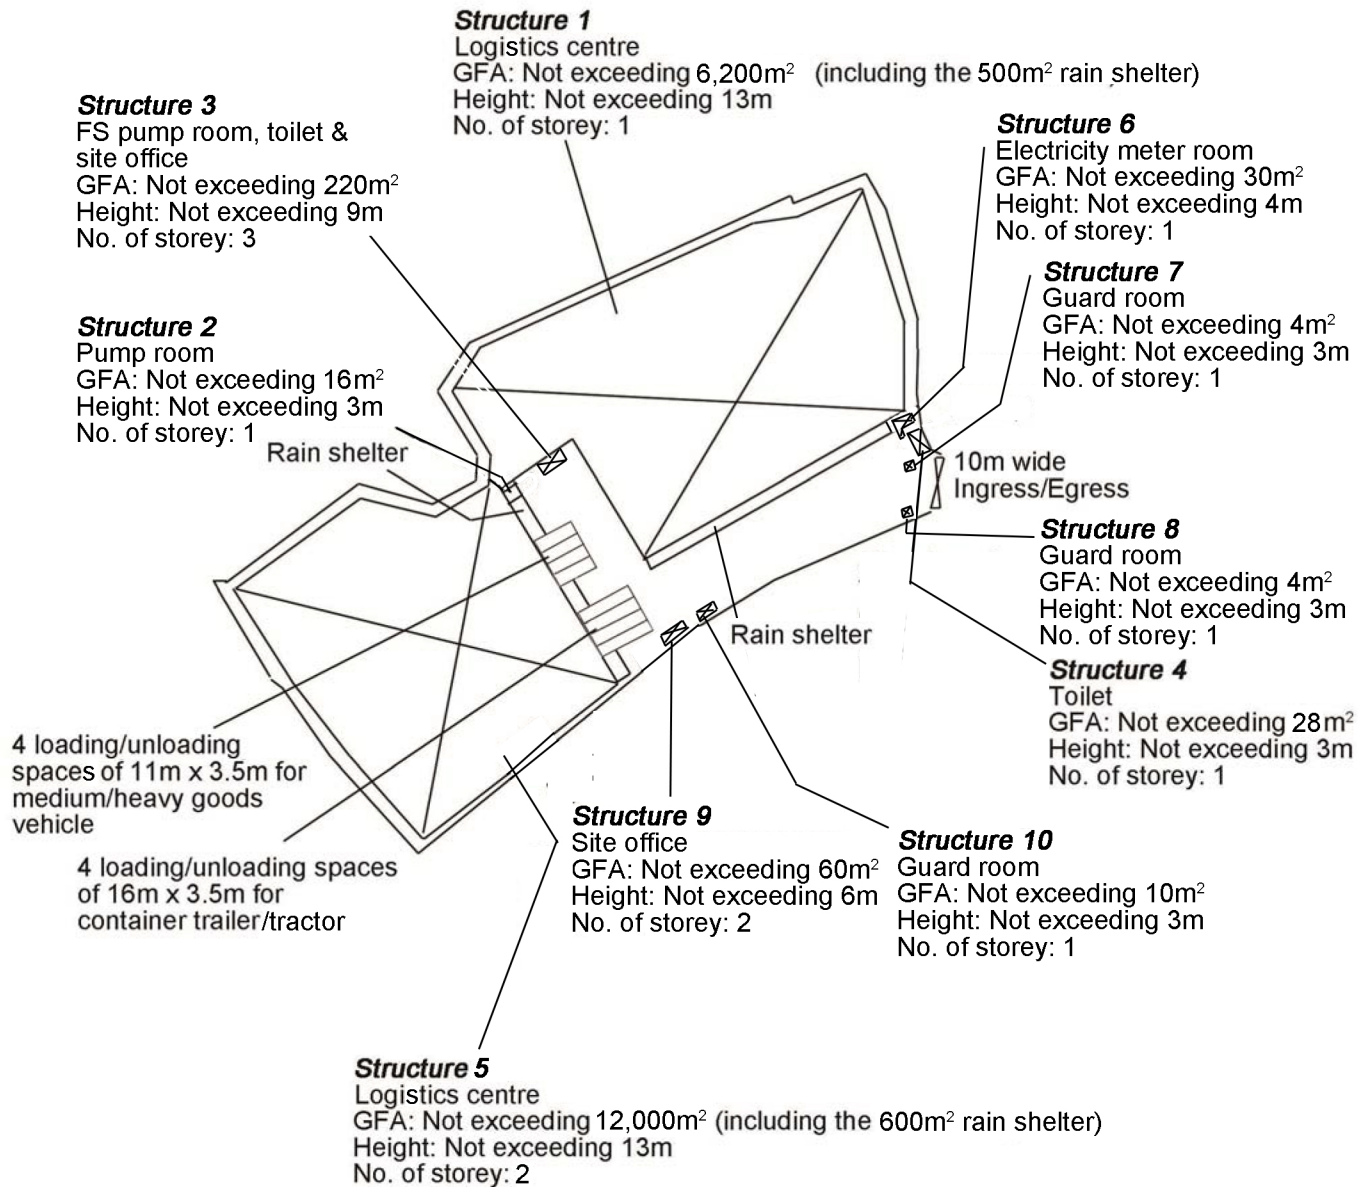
Structure 1
Logistics centre
GFA: Not exceeding 6,200m$^2$ (including the 500m$^2$ rain shelter)
Height: Not exceeding 13m
No. of storey: 1

Structure 3
FS pump room, toilet & site office
GFA: Not exceeding 220m$^2$
Height: Not exceeding 9m
No. of storey: 3

Structure 6
Electricity meter room
GFA: Not exceeding 30m$^2$
Height: Not exceeding 4m
No. of storey: 1

Structure 7
Guard room
GFA: Not exceeding 4m$^2$
Height: Not exceeding 3m
No. of storey: 1

Structure 2
Pump room
GFA: Not exceeding 16m$^2$
Height: Not exceeding 3m
No. of storey: 1

Rain shelter

10m wide Ingress/Egress

Structure 8
Guard room
GFA: Not exceeding 4m$^2$
Height: Not exceeding 3m
No. of storey: 1

Rain shelter

Structure 4
Toilet
GFA: Not exceeding 28m$^2$
Height: Not exceeding 3m
No. of storey: 1

4 loading/unloading spaces of 11m x 3.5m for medium/heavy goods vehicle

Structure 9
Site office
GFA: Not exceeding 60m$^2$
Height: Not exceeding 6m
No. of storey: 2

Structure 10
Guard room
GFA: Not exceeding 10m$^2$
Height: Not exceeding 3m
No. of storey: 1

4 loading/unloading spaces of 16m x 3.5m for container trailer/tractor

Structure 5
Logistics centre
GFA: Not exceeding 12,000m$^2$ (including the 600m$^2$ rain shelter)
Height: Not exceeding 13m
No. of storey: 2